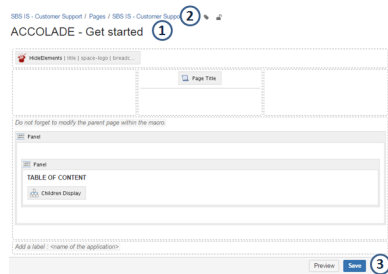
SBS IS - Customer Support / Pages / SBS IS - Customer Suppo 2

ACCOLADE - Get started 1

HideElements | title | space-logo | breadt...

Page Title

Do not forget to modify the parent page within the macro.

Panel

Panel

TABLE OF CONTENT

Children Display

Add a label : <name of the application>

Preview Save 3